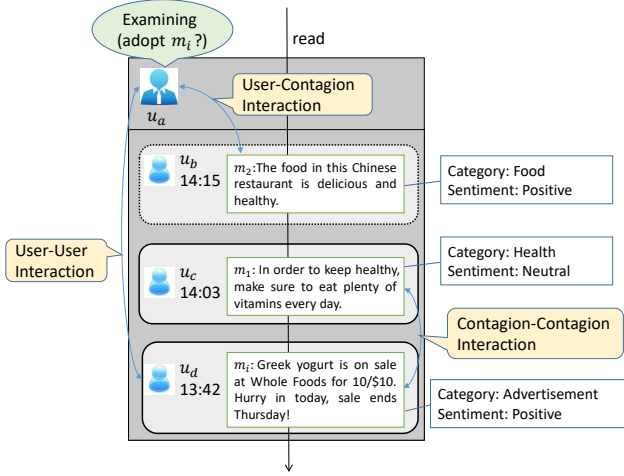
Examining (adopt $m_i$ ?)

read

$u_a$

User-Contagion Interaction

$u_b$
14:15

$m_2$:The food in this Chinese restaurant is delicious and healthy.

Category: Food
Sentiment: Positive

User-User Interaction

$u_c$
14:03

$m_1$: In order to keep healthy, make sure to eat plenty of vitamins every day.

Category: Health
Sentiment: Neutral

Contagion-Contagion Interaction

$u_d$
13:42

$m_i$: Greek yogurt is on sale at Whole Foods for 10/$10. Hurry in today, sale ends Thursday!

Category: Advertisement
Sentiment: Positive